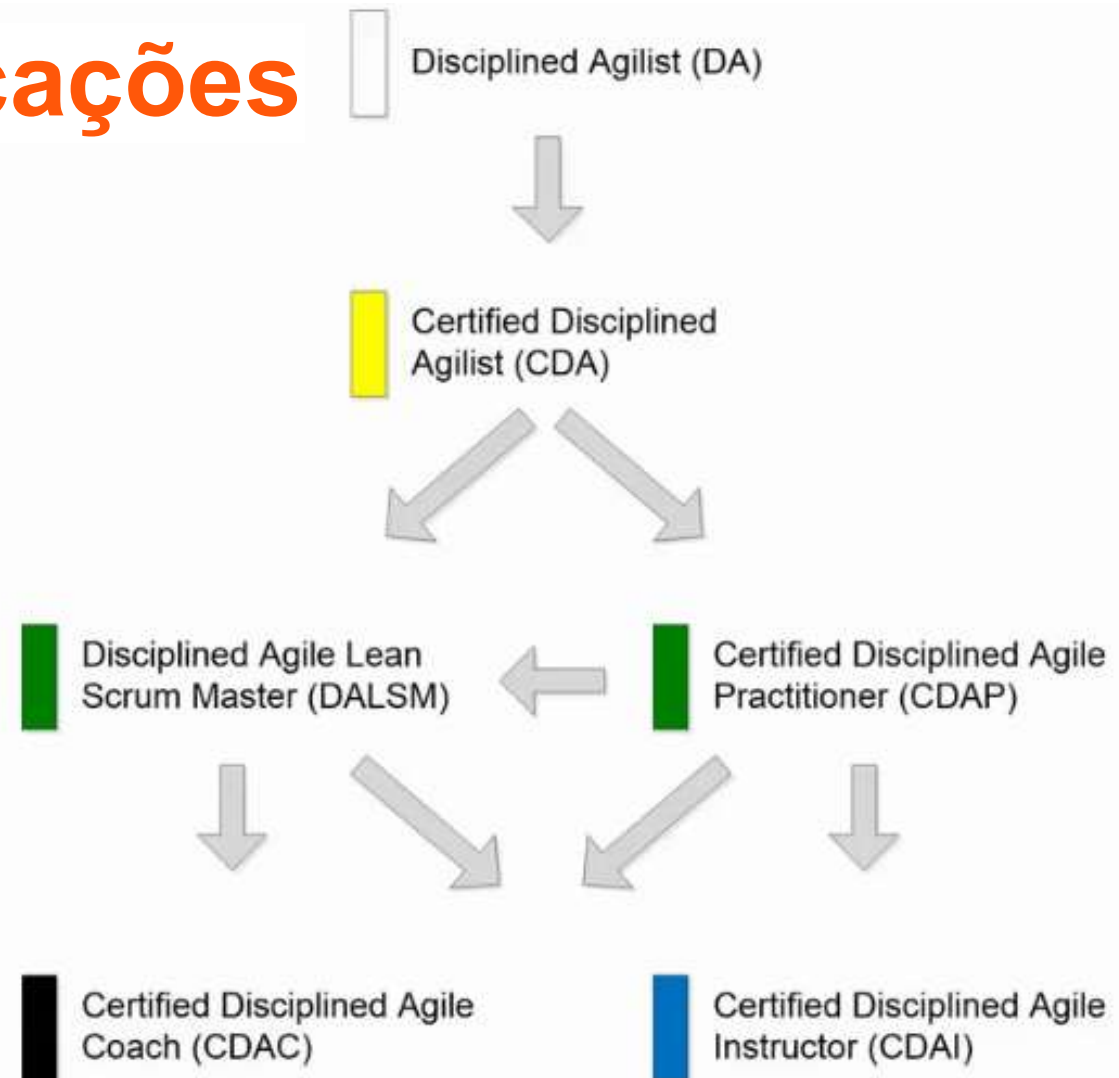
cações

Disciplined Agilist (DA)

Certified Disciplined Agilist (CDA)

Disciplined Agile Lean Scrum Master (DALSM)

Certified Disciplined Agile Practitioner (CDAP)

Certified Disciplined Agile Coach (CDAC)

Certified Disciplined Agile Instructor (CDAI)